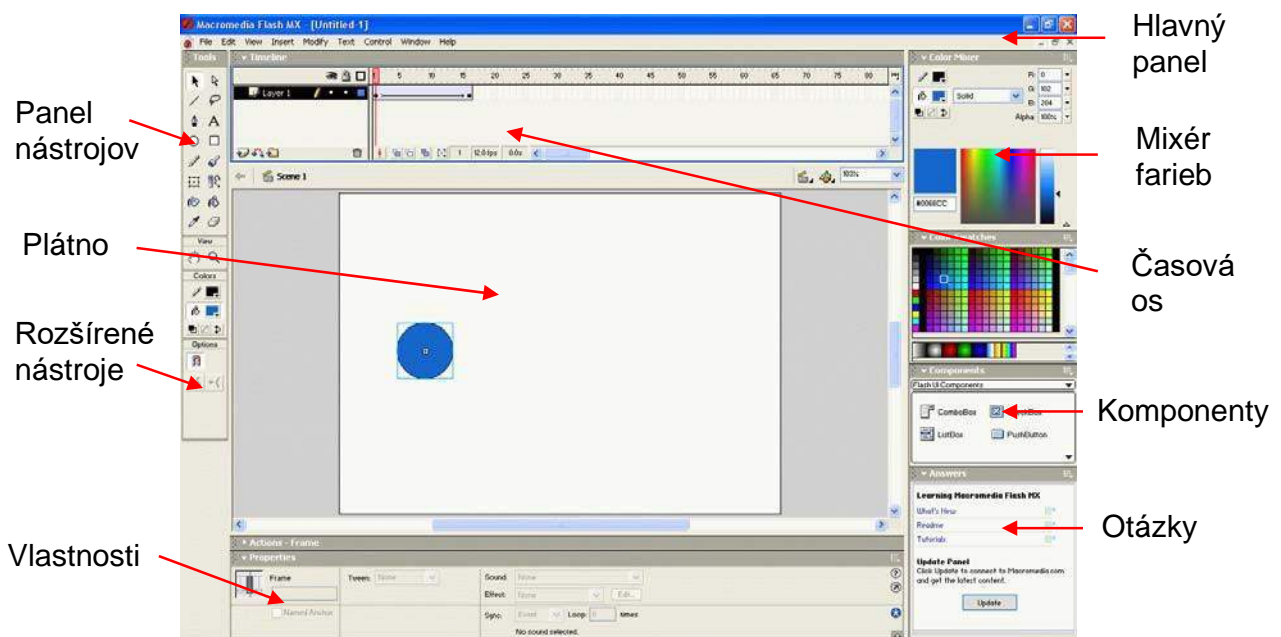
Macromedia Flash MX - [Untitled-1]

File Edit View Insert Modify Text Control Window Help

Hlavný panel

Tools

Timeline

Layer 1

1 5 10 15 20 25 30 35 40 45 50 55 60 65 70 75 80

1 12.0 fps 0.0s

Scene 1

100%

Color Mixer

R: 0
G: 102
B: 204

Solid

Alpha: 100%

#0066CC

Mixér farieb

Panel nástrojov

View

Colors

Options

Plátno

Časová os

Color Swatches

Components

Flash UI Components

ComboBox

CheckBox

ListBox

PushButton

Komponenty

Rozšírené nástroje

Answers

Learning Macromedia Flash MX

What's New

Readme

Tutorials

Otázky

Update Panel

Click Update to connect to Macromedia.com and get the latest content.

Update

Actions - Frame

Properties

Vlastnosti

Frame

Tween: None

Named Anchor

Sound: None

Effect: None

Edit...

Sync: Event

Loop: 0

times

No sound selected.